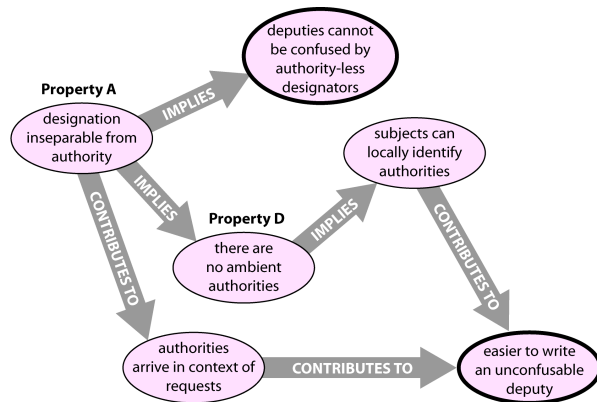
deputies cannot be confused by authority-less designators

Property A

designation inseparable from authority

IMPLIES

IMPLIES

subjects can locally identify authorities

Property D

there are no ambient authorities

IMPLIES

CONTRIBUTES TO

CONTRIBUTES TO

authorities arrive in context of requests

CONTRIBUTES TO

easier to write an unconfusable deputy